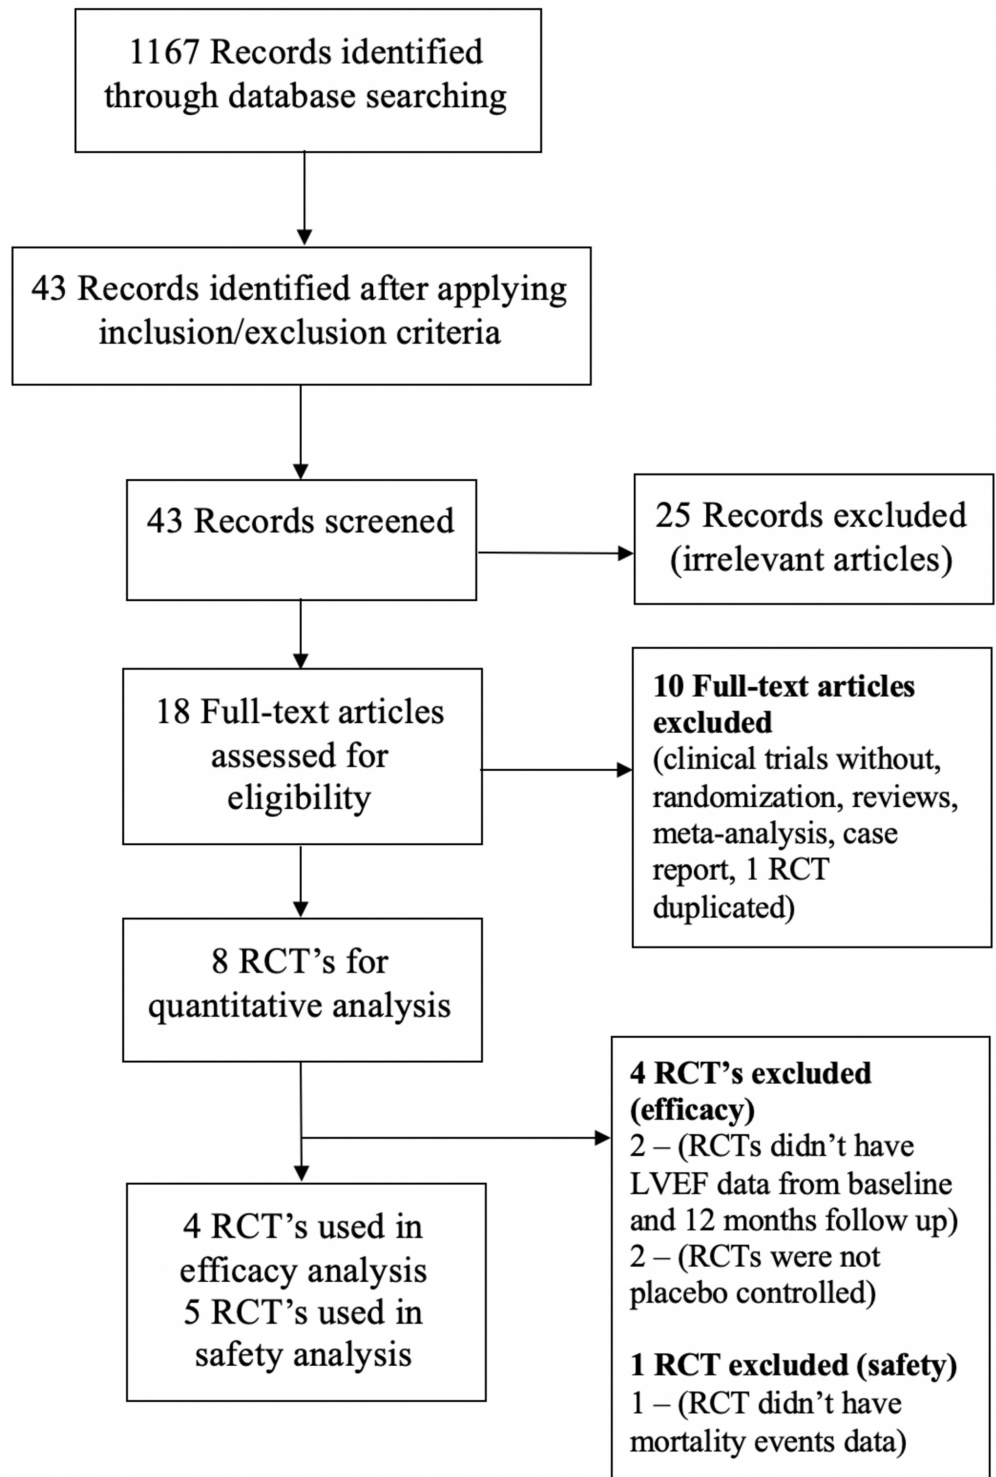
1167 Records identified through database searching

43 Records identified after applying inclusion/exclusion criteria

43 Records screened

25 Records excluded (irrelevant articles)

18 Full-text articles assessed for eligibility

**10 Full-text articles excluded**
(clinical trials without, randomization, reviews, meta-analysis, case report, 1 RCT duplicated)

8 RCT's for quantitative analysis

**4 RCT's excluded (efficacy)**
2 – (RCTs didn't have LVEF data from baseline and 12 months follow up)
2 – (RCTs were not placebo controlled)

**1 RCT excluded (safety)**
1 – (RCT didn't have mortality events data)

4 RCT's used in efficacy analysis
5 RCT's used in safety analysis